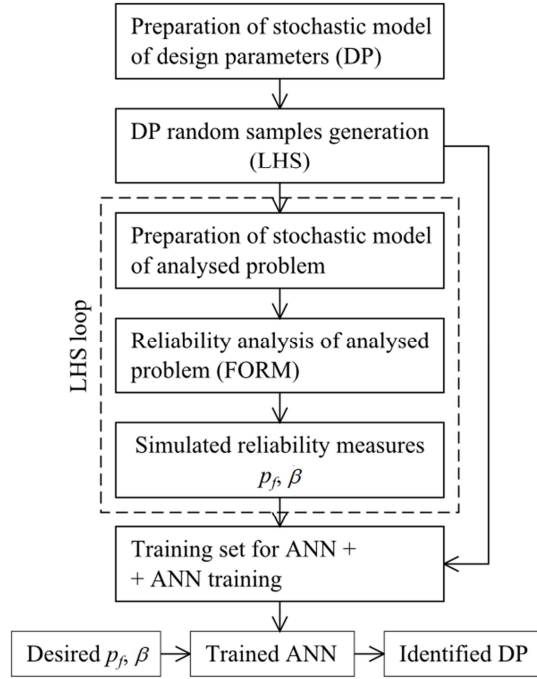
Preparation of stochastic model of design parameters (DP)

DP random samples generation (LHS)

LHS loop

Preparation of stochastic model of analysed problem

Reliability analysis of analysed problem (FORM)

Simulated reliability measures $p_f, \beta$

Training set for ANN + + ANN training

Desired $p_f, \beta$

Trained ANN

Identified DP